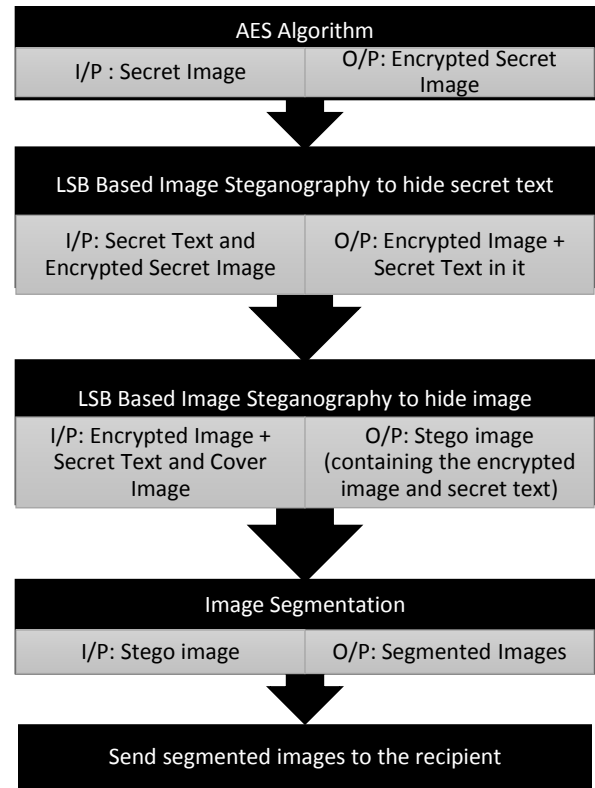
AES Algorithm

I/P : Secret Image

O/P: Encrypted Secret Image

LSB Based Image Steganography to hide secret text

I/P: Secret Text and Encrypted Secret Image

O/P: Encrypted Image + Secret Text in it

LSB Based Image Steganography to hide image

I/P: Encrypted Image + Secret Text and Cover Image

O/P: Stego image (containing the encrypted image and secret text)

Image Segmentation

I/P: Stego image

O/P: Segmented Images

Send segmented images to the recipient